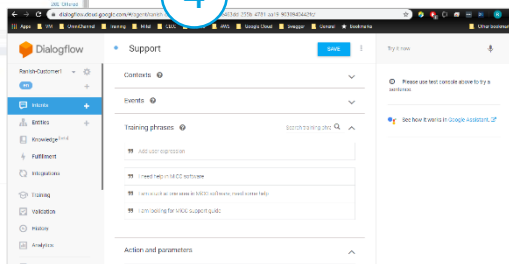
dialogflow.cloud.google.com/#/agent/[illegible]

Apps | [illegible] | Google Cloud | Swaggar | Donate | Bookmarks

Dialogflow

Rakesh-Customer1

Intents

Entities

Knowledge

Fulfillment

Integrations

Training

Validation

History

Analytics

Support

SAVE

Contexts

Events

Training phrases

Search training phrases

Add user expression

I need help in MDG software

I am stuck at one place in MDG software, need some help

I am looking for MDG support guide

Action and parameters

Try it now

Please use test console above to try a sentence.

See how it works in Google Assistant.